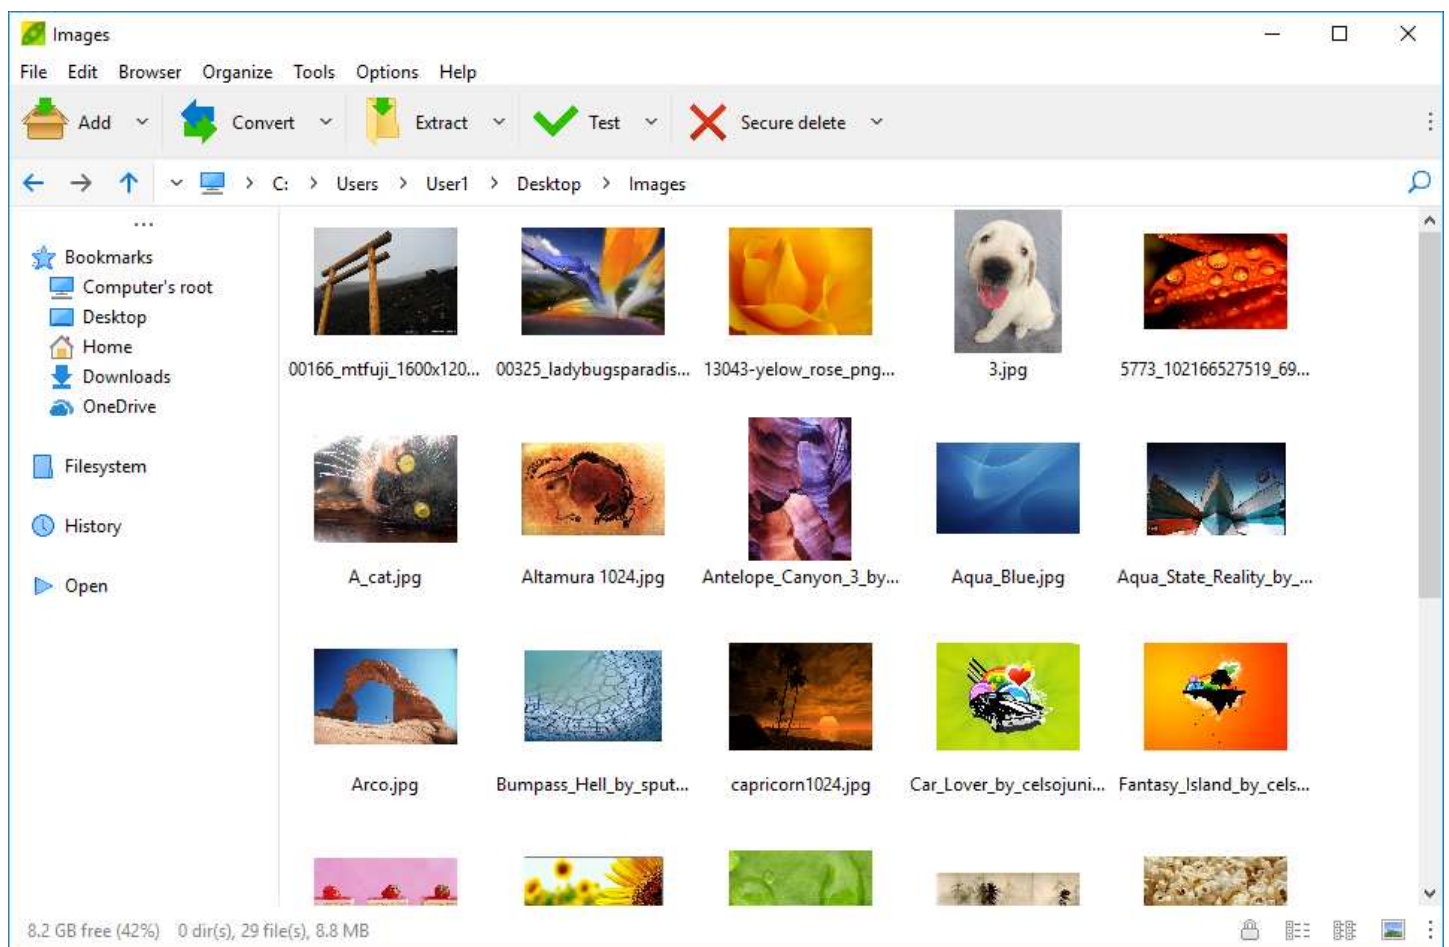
Images

File Edit Browser Organize Tools Options Help

Add Convert Extract Test Secure delete

C: > Users > User1 > Desktop > Images

...

Bookmarks
Computer's root
Desktop
Home
Downloads
OneDrive

Filesystem

History

Open

00166_mtfuji_1600x120...
00325_ladybugsparadis...
13043-yelow_rose_png...
3.jpg
5773_102166527519_69...
A_cat.jpg
Altamura 1024.jpg
Antelope_Canyon_3_by...
Aqua_Blue.jpg
Aqua_State_Reality_by_...
Arco.jpg
Bumpass_Hell_by_sput...
capricorn1024.jpg
Car_Lover_by_celsojuni...
Fantasy_Island_by_cels...

8.2 GB free (42%) 0 dir(s), 29 file(s), 8.8 MB